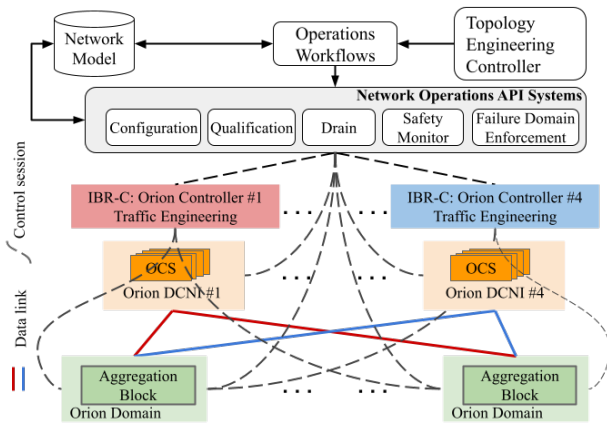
Network Model

Operations Workflows

Topology Engineering Controller

Network Operations API Systems

Configuration

Qualification

Drain

Safety Monitor

Failure Domain Enforcement

Control session

IBR-C: Orion Controller #1 Traffic Engineering

IBR-C: Orion Controller #4 Traffic Engineering

OCS

Orion DCNI #1

OCS

Orion DCNI #4

Data link

Aggregation Block

Orion Domain

Aggregation Block

Orion Domain